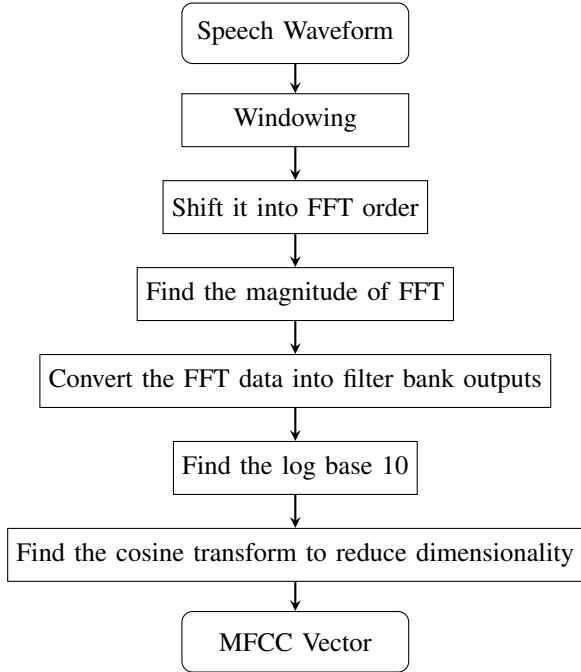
Speech Waveform

Windowing

Shift it into FFT order

Find the magnitude of FFT

Convert the FFT data into filter bank outputs

Find the log base 10

Find the cosine transform to reduce dimensionality

MFCC Vector